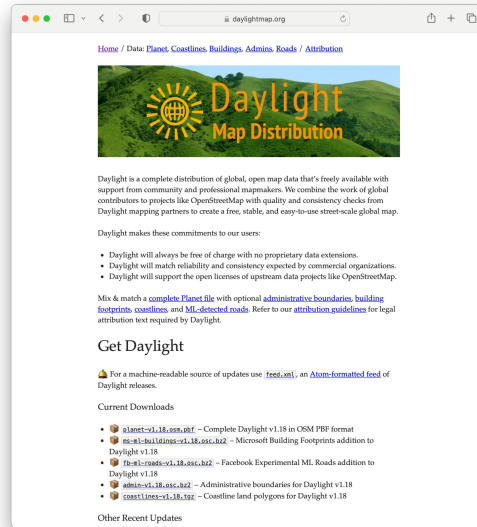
daylightmap.org

Home / Data: Planet, Coastlines, Buildings, Admins, Roads / Attribution

Daylight Map Distribution

Daylight is a complete distribution of global, open map data that's freely available with support from community and professional mapmakers. We combine the work of global contributors to projects like OpenStreetMap with quality and consistency checks from Daylight mapping partners to create a free, stable, and easy-to-use street-scale global map.

Daylight makes these commitments to our users:

- Daylight will always be free of charge with no proprietary data extensions.
- Daylight will match reliability and consistency expected by commercial organizations.
- Daylight will support the open licenses of upstream data projects like OpenStreetMap.

Mix & match a complete Planet file with optional administrative boundaries, building footprints, coastlines, and ML-detected roads. Refer to our attribution guidelines for legal attribution text required by Daylight.

Get Daylight

For a machine-readable source of updates use feed.xml, an Atom-formatted feed of Daylight releases.

Current Downloads

- planet-v1.18.osm.pbf – Complete Daylight v1.18 in OSM PBF format
- ms-ml-buildings-v1.18.osc.bz2 – Microsoft Building Footprints addition to Daylight v1.18
- fb-ml-roads-v1.18.osc.bz2 – Facebook Experimental ML Roads addition to Daylight v1.18
- admin-v1.18.osc.bz2 – Administrative boundaries for Daylight v1.18
- coastlines-v1.18.tgz – Coastline land polygons for Daylight v1.18

Other Recent Updates